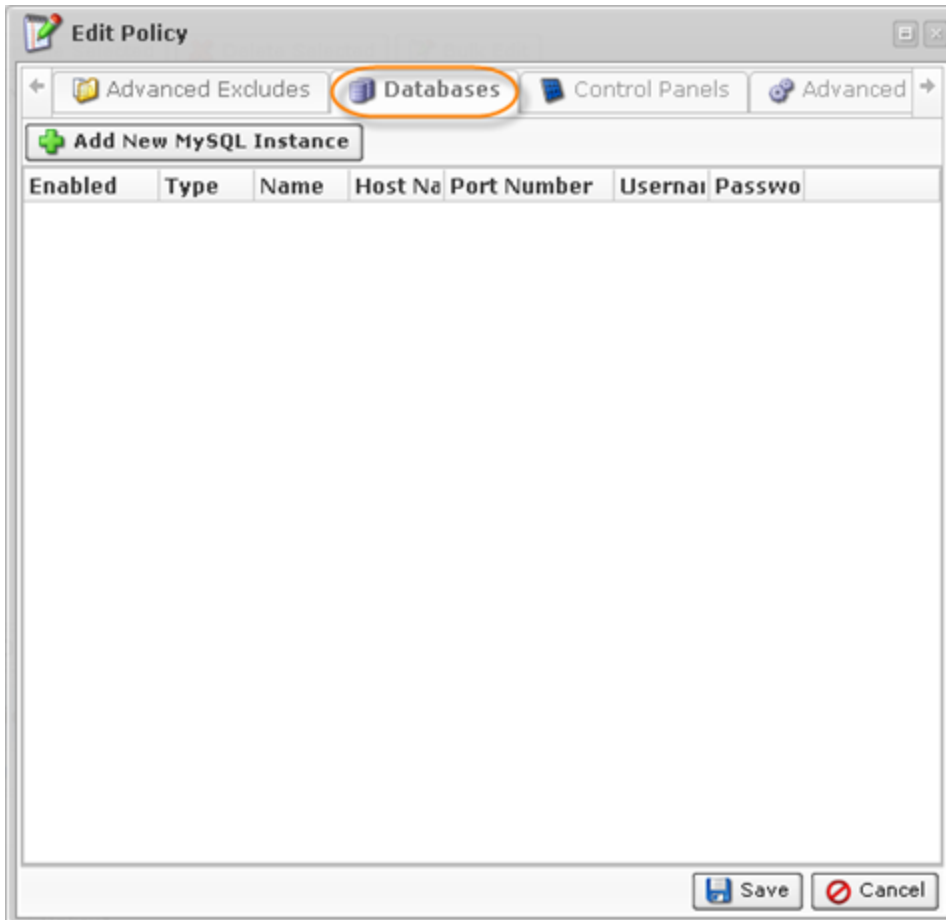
Edit Policy

Advanced Excludes | Databases | Control Panels | Advanced

Add New MySQL Instance

| Enabled | Type | Name | Host Na | Port Number | Userna | Passwo |
|---|---|---|---|---|---|---|

Save Cancel